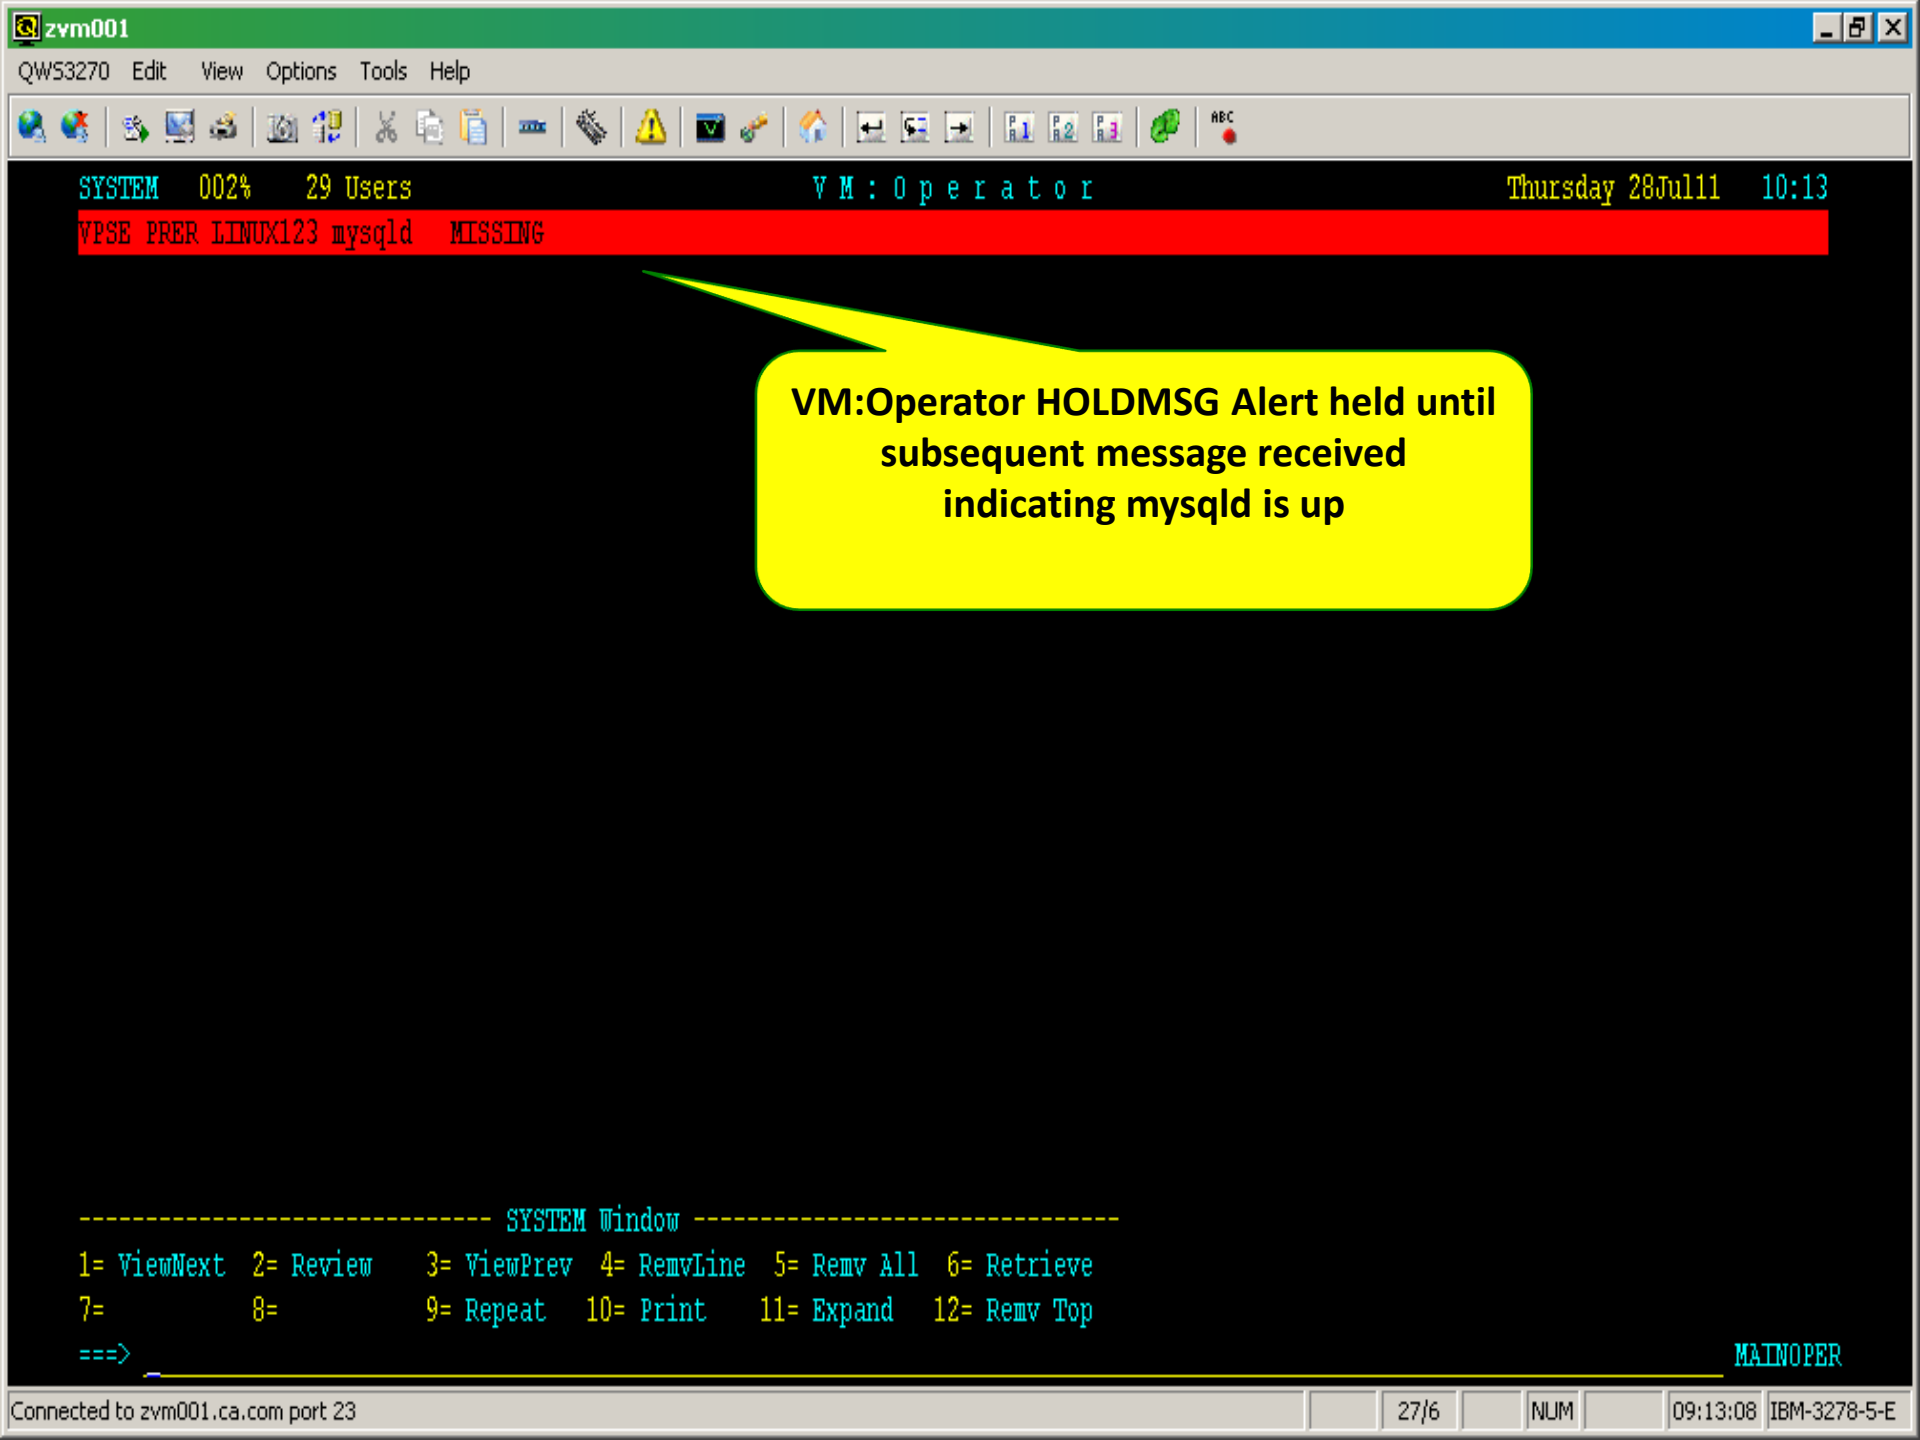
zvm001

QWS3270 Edit View Options Tools Help

SYSTEM 002% 29 Users V M : O p e r a t o r Thursday 28Jul11 10:13

VPSE PRER LINUX123 mysqld MISSING

VM:Operator HOLDMSG Alert held until subsequent message received indicating mysqld is up

------------------------------ SYSTEM Window ------------------------------

1= ViewNext 2= Review 3= ViewPrev 4= RemvLine 5= Remv All 6= Retrieve

7= 8= 9= Repeat 10= Print 11= Expand 12= Remv Top

===> MAINOPER

Connected to zvm001.ca.com port 23 27/6 NUM 09:13:08 IBM-3278-5-E